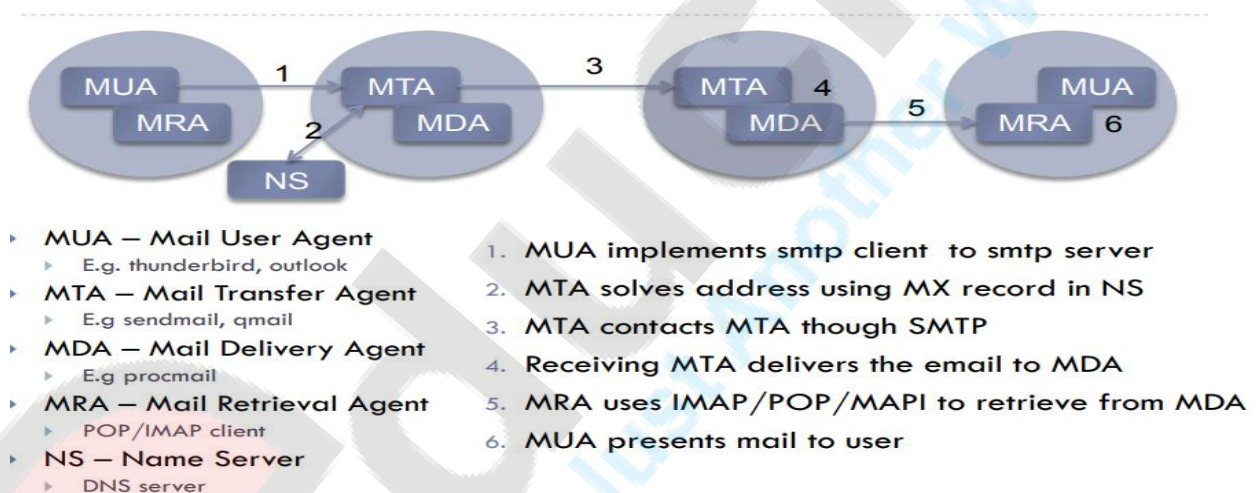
MUA
MRA
1
MTA
MDA
2
NS
3
MTA
4
MDA
5
MUA
MRA
6

- MUA – Mail User Agent
  - E.g. thunderbird, outlook
- MTA – Mail Transfer Agent
  - E.g sendmail, qmail
- MDA – Mail Delivery Agent
  - E.g procmail
- MRA – Mail Retrieval Agent
  - POP/IMAP client
- NS – Name Server
  - DNS server

1. MUA implements smtp client to smtp server
2. MTA solves address using MX record in NS
3. MTA contacts MTA though SMTP
4. Receiving MTA delivers the email to MDA
5. MRA uses IMAP/POP/MAPI to retrieve from MDA
6. MUA presents mail to user